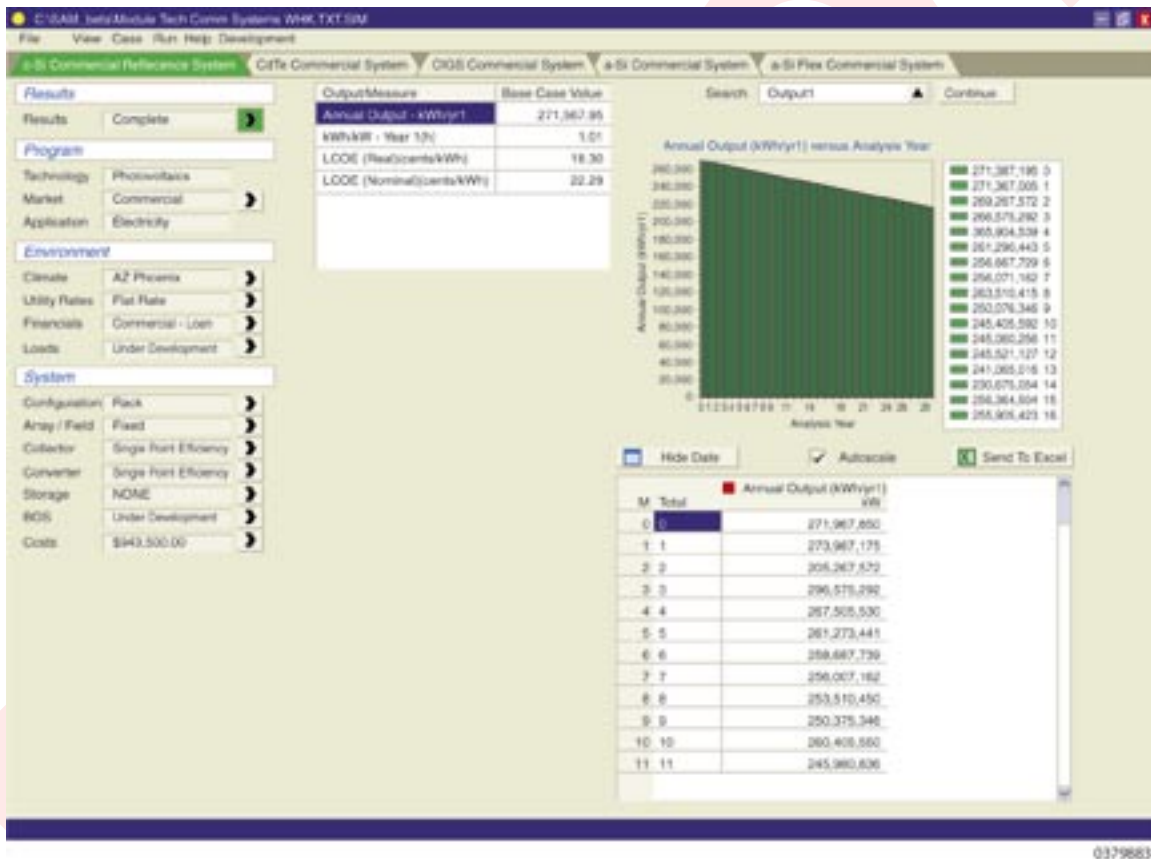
C:\SAM_beta\Module Tech Comm Systems WHK.TXT.SIM

File View Case Run Help Development

c-Si Commercial Reference System | CdTe Commercial System | CIGS Commercial System | a-Si Commercial System | a-Si Flex Commercial System

Results
Results Complete

Program
Technology Photovoltaics
Market Commercial
Application Electricity

Environment
Climate AZ Phoenix
Utility Rates Flat Rate
Financials Commercial - Loan
Loads Under Development

System
Configuration Rack
Array / Field Fixed
Collector Single Point Efficiency
Converter Single Point Efficiency
Storage NONE
BOS Under Development
Costs $943,500.00

| Output/Measure | Base Case Value |
|---|---|
| Annual Output - kWh/yr1 | 271,967.85 |
| kWh/kW - Year 1(h) | 1.01 |
| LCOE (Real)(cents/kWh) | 18.30 |
| LCOE (Nominal)(cents/kWh) | 22.29 |

Search Output1 Continue

Annual Output (kWh/yr1) versus Analysis Year

260,000 240,000 220,000 200,000 180,000 160,000 140,000 120,000 100,000 80,000 60,000 40,000 20,000 0

Annual Output (kWh/yr1)

Analysis Year

271,387,195 0
271,367,005 1
269,267,572 2
266,575,292 3
265,804,539 4
261,296,443 5
256,667,729 6
256,071,162 7
253,510,415 8
250,076,346 9
245,405,592 10
245,060,256 11
245,521,127 12
241,065,016 13
230,675,054 14
256,364,604 15
255,905,423 16

Hide Data Autoscale Send To Excel

| M | Total | Annual Output (kWh/yr1) kW |
|---|---|---|
| 0 | 0 | 271,967,850 |
| 1 | 1 | 273,967,175 |
| 2 | 2 | 205,267,572 |
| 3 | 3 | 296,575,292 |
| 4 | 4 | 267,505,530 |
| 5 | 5 | 261,273,441 |
| 6 | 6 | 258,667,739 |
| 7 | 7 | 256,007,162 |
| 8 | 8 | 253,510,450 |
| 9 | 9 | 250,375,346 |
| 10 | 10 | 260,405,560 |
| 11 | 11 | 245,960,836 |

0379683